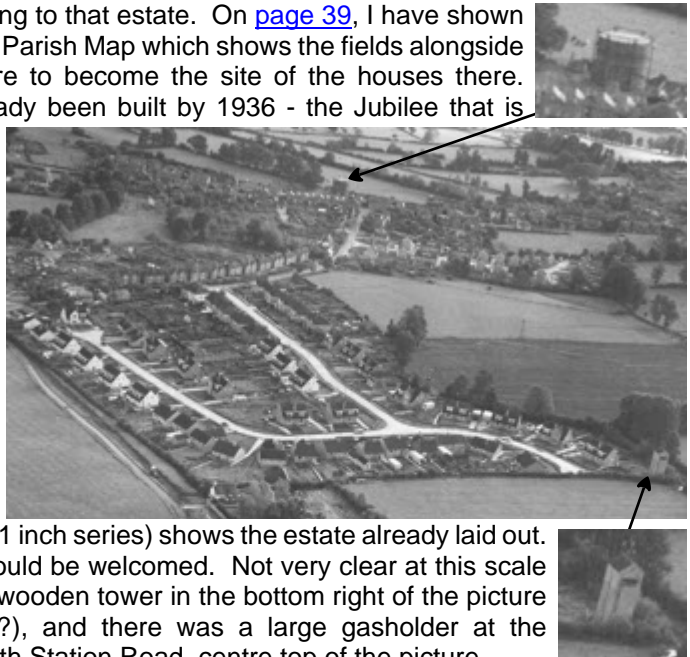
ng to that estate. On page 39, I have shown Parish Map which shows the fields alongside re to become the site of the houses there. ady been built by 1936 - the Jubilee that is

1 inch series) shows the estate already laid out. ould be welcomed. Not very clear at this scale wooden tower in the bottom right of the picture ?), and there was a large gasholder at the th Station Road, centre top of the picture